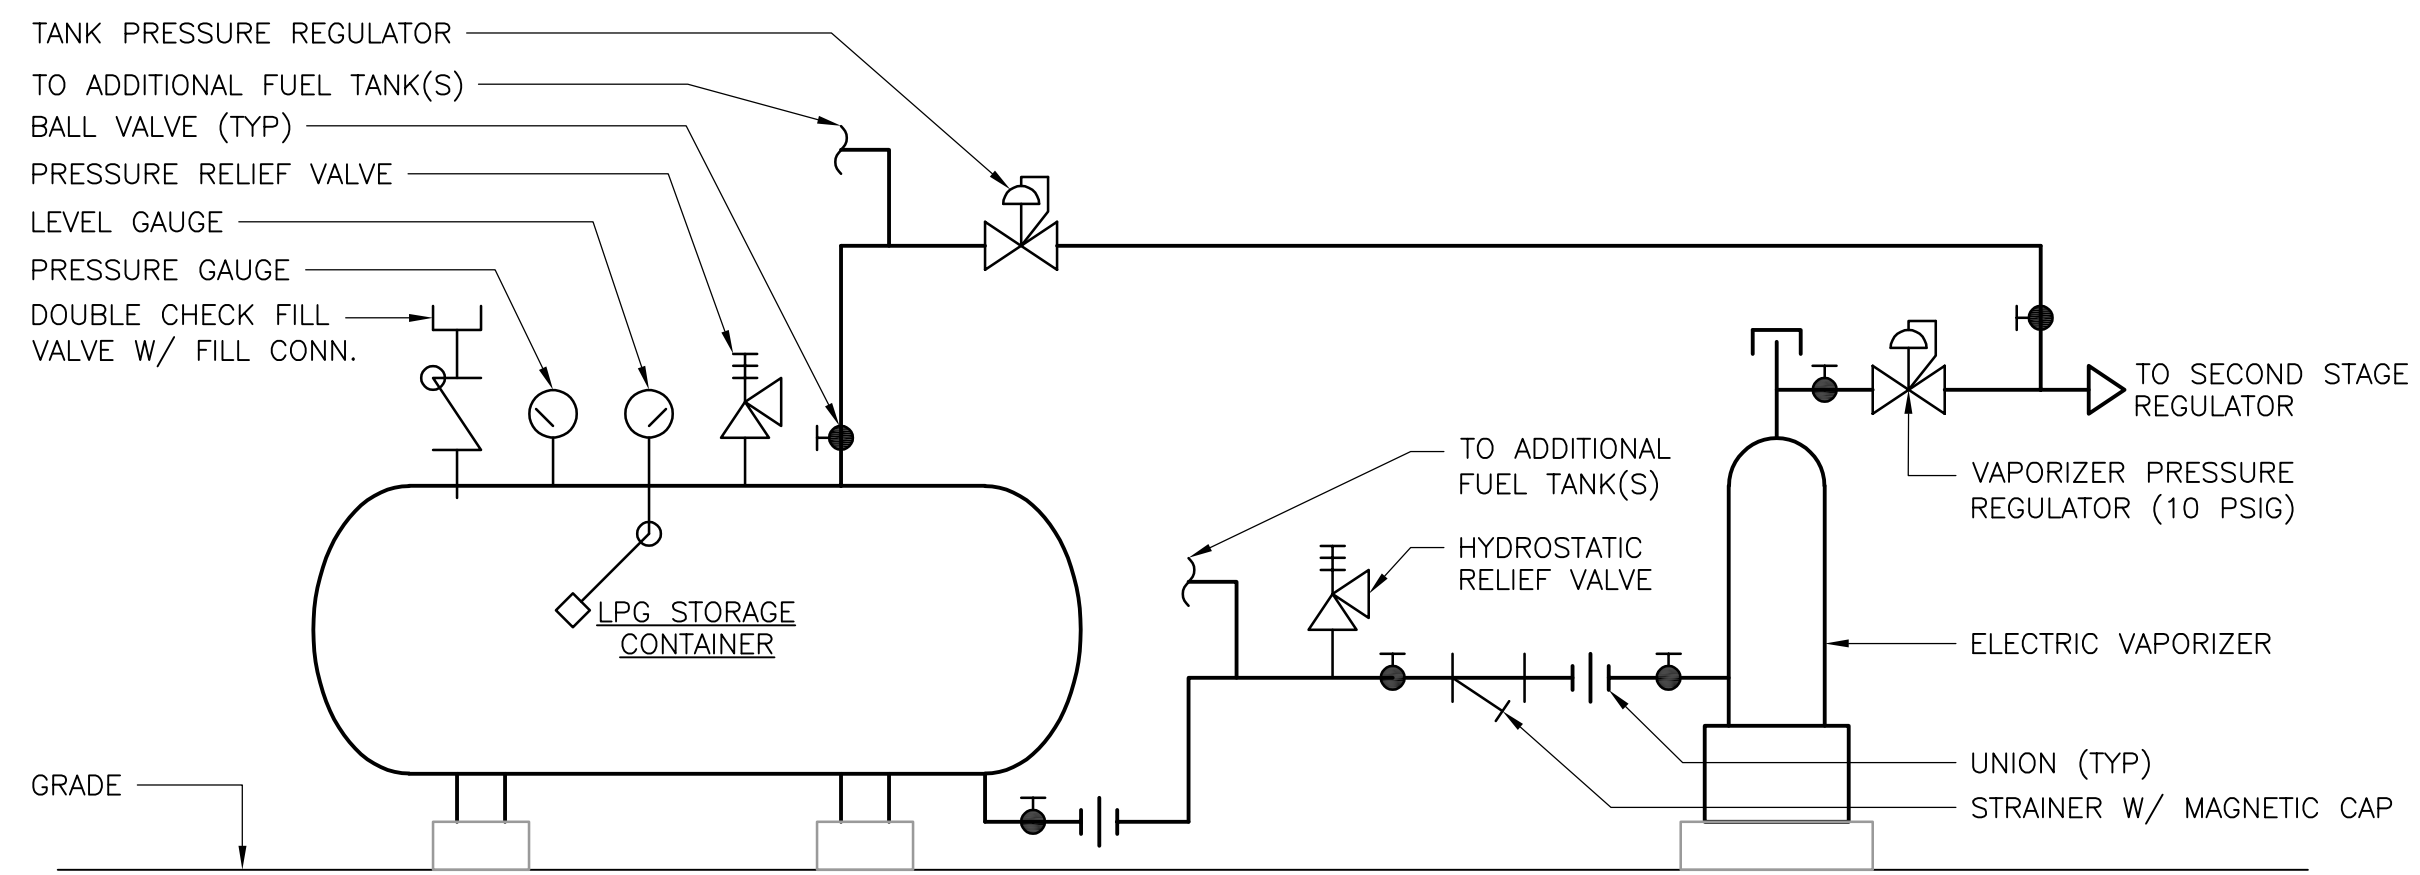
TANK PRESSURE REGULATOR
TO ADDITIONAL FUEL TANK(S)
BALL VALVE (TYP)
PRESSURE RELIEF VALVE
LEVEL GAUGE
PRESSURE GAUGE
DOUBLE CHECK FILL VALVE W/ FILL CONN.

TO SECOND STAGE REGULATOR

TO ADDITIONAL FUEL TANK(S)

VAPORIZER PRESSURE REGULATOR (10 PSIG)

HYDROSTATIC RELIEF VALVE

LPG STORAGE CONTAINER

ELECTRIC VAPORIZER

UNION (TYP)
STRAINER W/ MAGNETIC CAP

GRADE